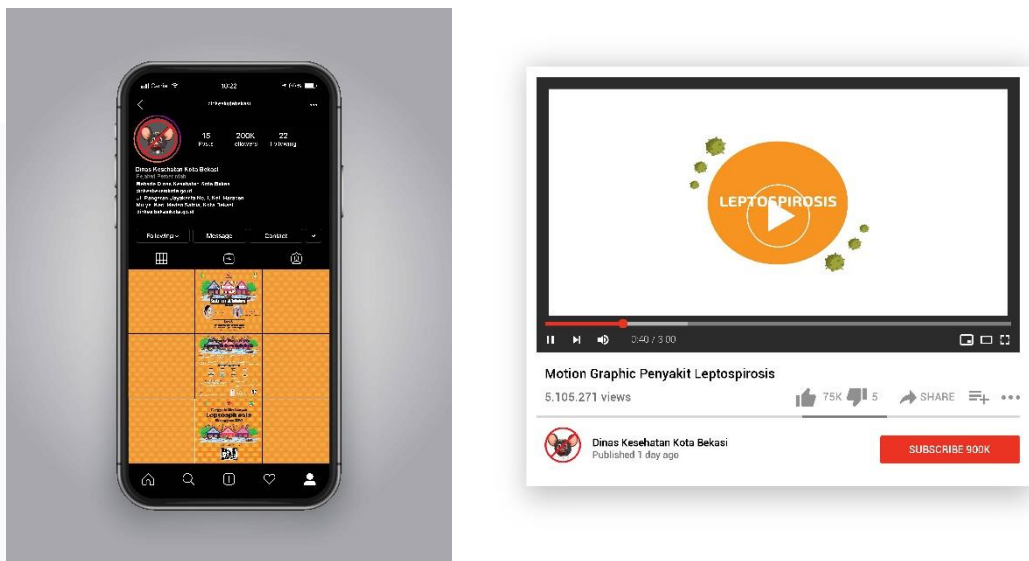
10:22

15 Posts
200K Followers
22 Following

Dinas Kesehatan Kota Bekasi

Following
Message
Contact

LEPTOSPIROSIS

0:40 / 3:00

Motion Graphic Penyakit Leptospirosis
5.105.271 views
75K
5
SHARE

Dinas Kesehatan Kota Bekasi
Published 1 day ago
SUBSCRIBE 900K